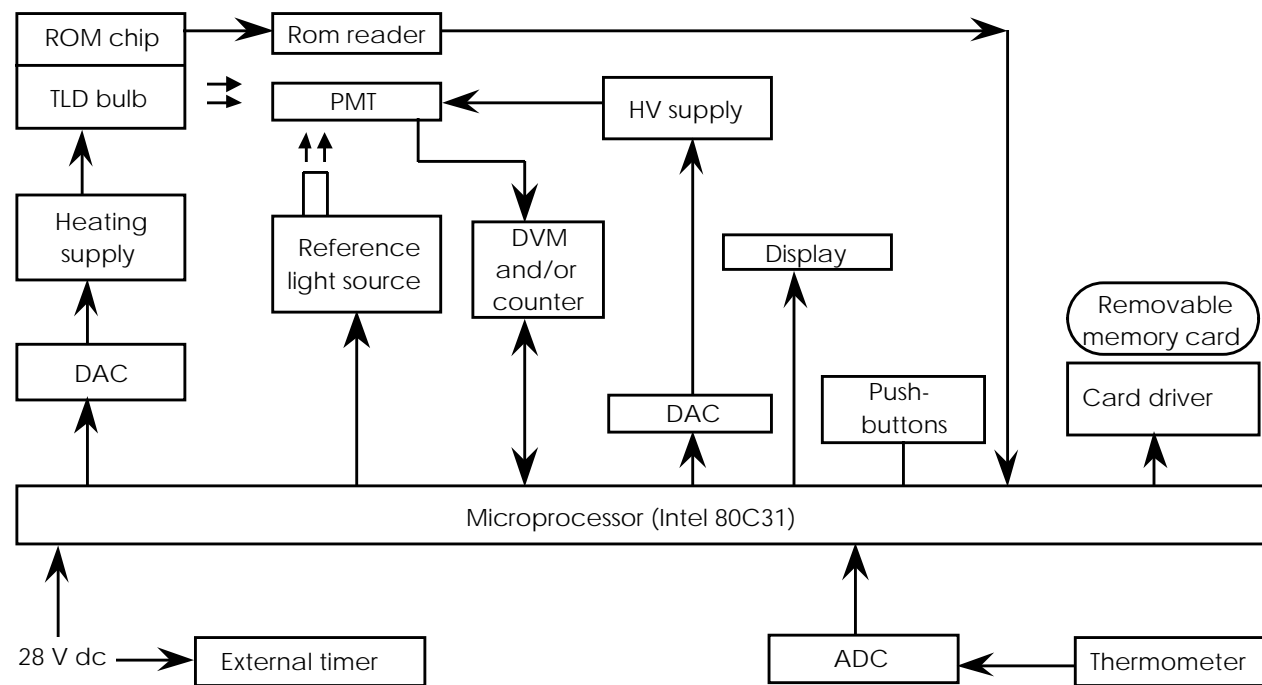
ROM chip
Rom reader
TLD bulb
PMT
HV supply
Heating supply
Reference light source
DVM and/or counter
Display
Removable memory card
DAC
DAC
Push-buttons
Card driver
Microprocessor (Intel 80C31)
28 V dc
External timer
ADC
Thermometer